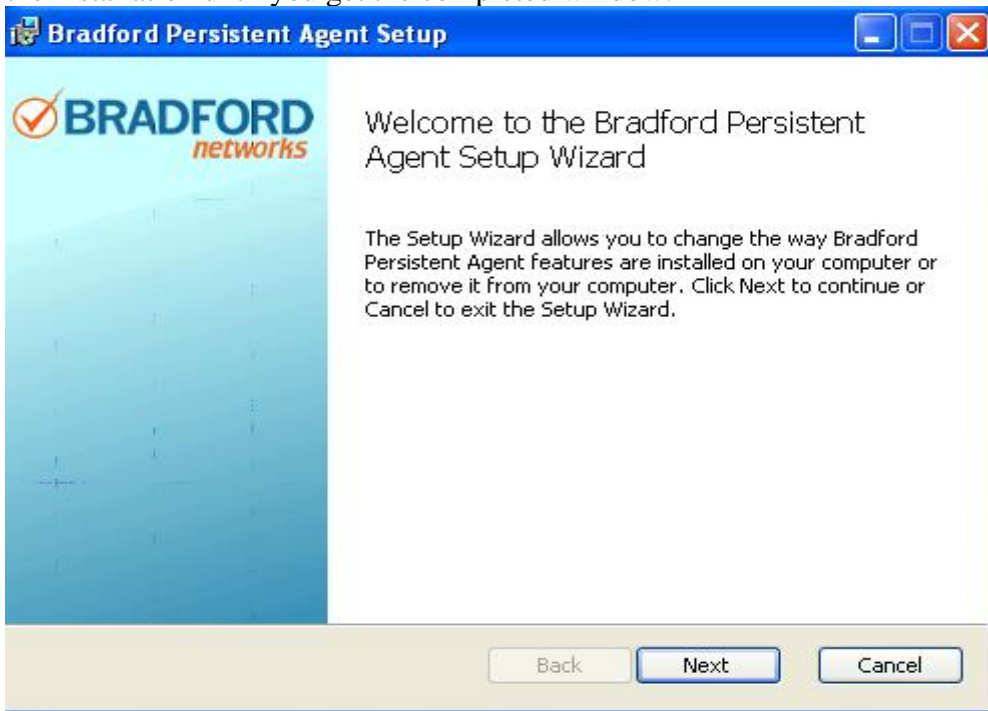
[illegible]

Bradford Persistent Agent Setup

BRADFORD
networks

Welcome to the Bradford Persistent Agent Setup Wizard

The Setup Wizard allows you to change the way Bradford Persistent Agent features are installed on your computer or to remove it from your computer. Click Next to continue or Cancel to exit the Setup Wizard.

Back
Next
Cancel